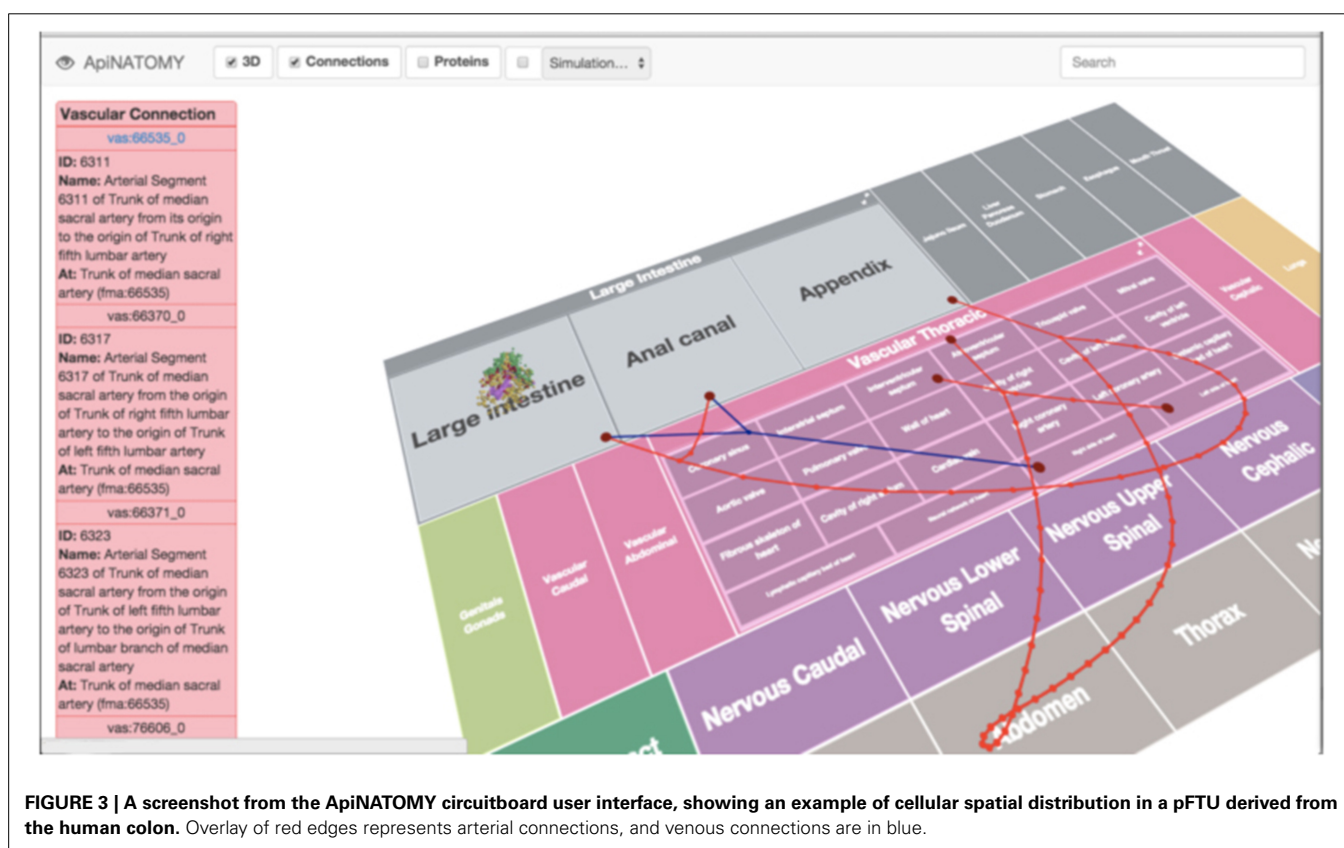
ApiNATOMY 3D Connections Proteins Simulation...

Search

Vascular Connection

vas:66535_0

ID: 6311
Name: Arterial Segment 6311 of Trunk of median sacral artery from its origin to the origin of Trunk of right fifth lumbar artery
At: Trunk of median sacral artery (fma:66535)

vas:66370_0

ID: 6317
Name: Arterial Segment 6317 of Trunk of median sacral artery from the origin of Trunk of right fifth lumbar artery to the origin of Trunk of left fifth lumbar artery
At: Trunk of median sacral artery (fma:66535)

vas:66371_0

ID: 6323
Name: Arterial Segment 6323 of Trunk of median sacral artery from the origin of Trunk of left fifth lumbar artery to the origin of Trunk of lumbar branch of median sacral artery
At: Trunk of median sacral artery (fma:66535)

vas:76606_0

Large Intestine

Large intestine

Anal canal

Appendix

Vascular Thoracic

Vascular Cephalic

Genitalia Gonads

Vascular Caudal

Vascular Abdominal

Coronary sinus

Interatrial septum

Interventricular septum

Aortic valve

Pulmonary valve

Wall of heart

Right coronary artery

Left coronary artery

Cavity of left ventricle

Cavity of right heart

Fibrous skeleton of heart

Nervous Caudal

Nervous Lower Spinal

Nervous Upper Spinal

Nervous Cephalic

Abdomen

Thorax

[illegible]

FIGURE 3 | A screenshot from the ApiNATOMY circuitboard user interface, showing an example of cellular spatial distribution in a pFTU derived from the human colon. Overlay of red edges represents arterial connections, and venous connections are in blue.